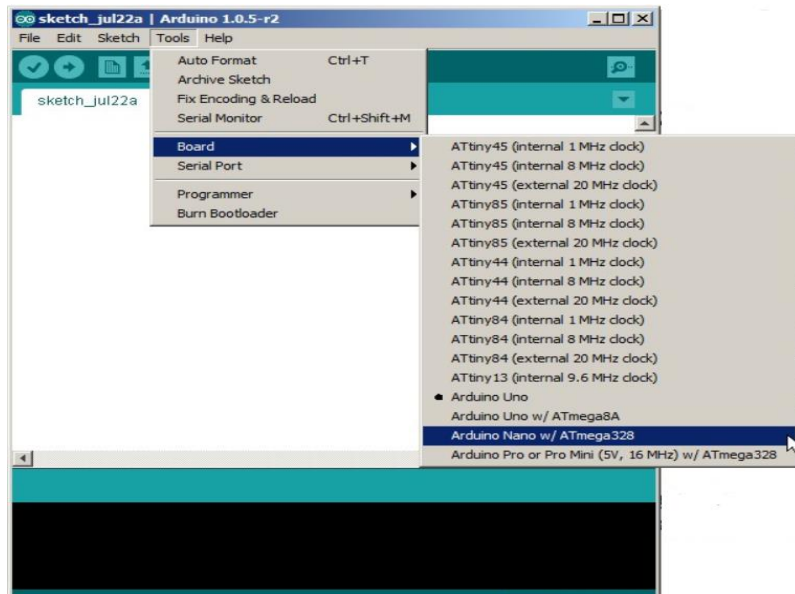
sketch_jul22a | Arduino 1.0.5-r2

File Edit Sketch Tools Help

sketch_jul22a

Auto Format Ctrl+T
Archive Sketch
Fix Encoding & Reload
Serial Monitor Ctrl+Shift+M
Board
Serial Port
Programmer
Burn Bootloader

ATtiny45 (internal 1 MHz clock)
ATtiny45 (internal 8 MHz clock)
ATtiny45 (external 20 MHz clock)
ATtiny85 (internal 1 MHz clock)
ATtiny85 (internal 8 MHz clock)
ATtiny85 (external 20 MHz clock)
ATtiny44 (internal 1 MHz clock)
ATtiny44 (internal 8 MHz clock)
ATtiny44 (external 20 MHz clock)
ATtiny84 (internal 1 MHz clock)
ATtiny84 (internal 8 MHz clock)
ATtiny84 (external 20 MHz clock)
ATtiny13 (internal 9.6 MHz clock)
Arduino Uno
Arduino Uno w/ ATmega8A
Arduino Nano w/ ATmega328
Arduino Pro or Pro Mini (5V, 16 MHz) w/ ATmega328